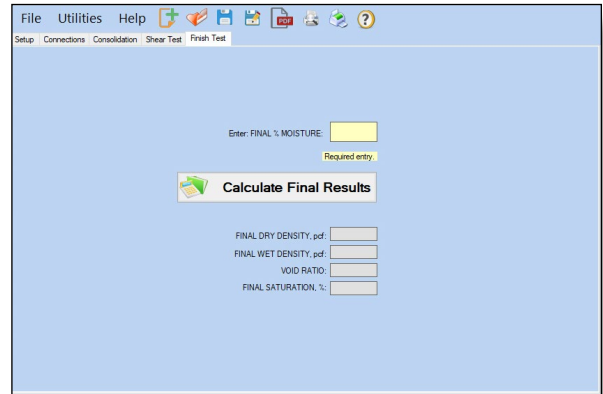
File Utilities Help

PDF

Setup Connections Consolidation Shear Test Finish Test

Enter: FINAL % MOISTURE:

Required entry.

Calculate Final Results

FINAL DRY DENSITY, pcf:

FINAL WET DENSITY, pcf:

VOID RATIO:

FINAL SATURATION, %: